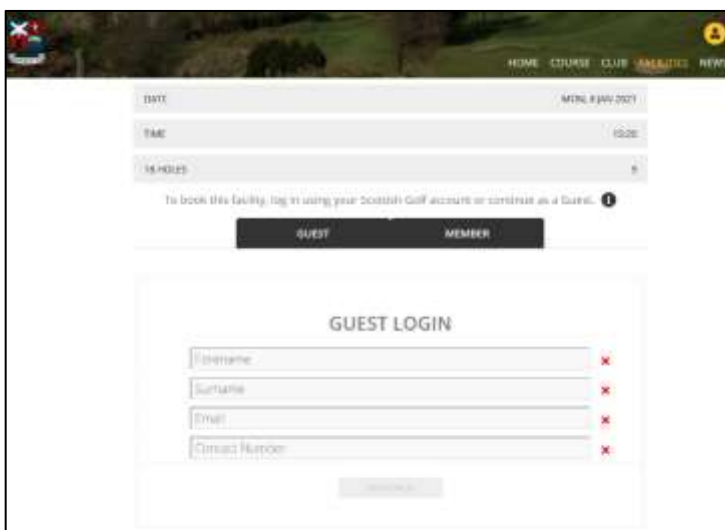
HOME COURSE CLUB FACILITIES NEWS

DATE MON, 8 JAN 2021

TIME 10:00

18 HOLES 8

To book this facility, log in using your Scottish Golf account or continue as a Guest.

GUEST MEMBER

GUEST LOGIN

Forename ×

Surname ×

Email ×

Contact Number ×

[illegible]